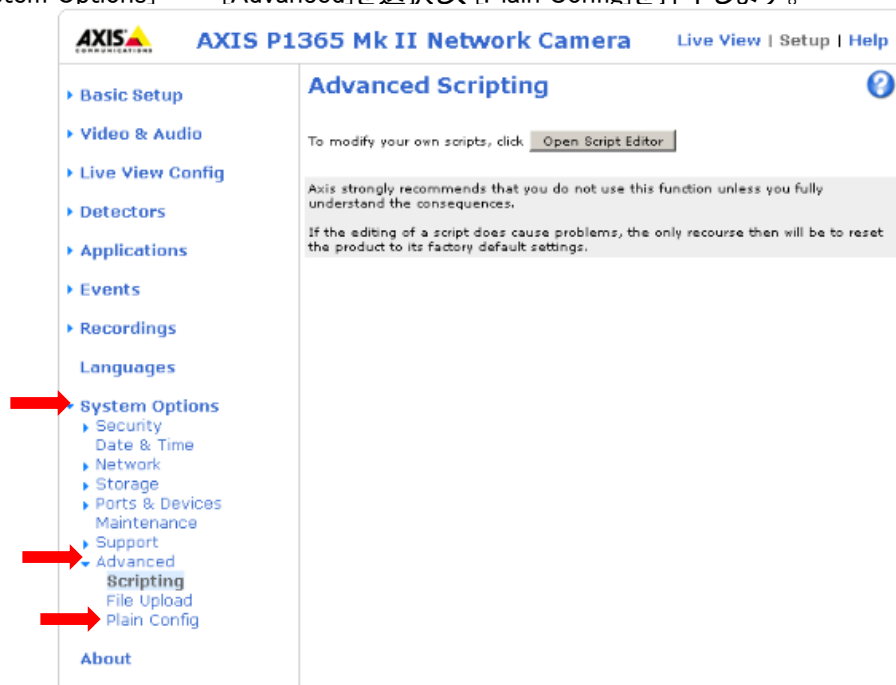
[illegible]tem Options」 → 「Advanced」を選択し、「Plain Config」を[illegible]

AXIS COMMUNICATIONS

AXIS P1365 Mk II Network Camera

Live View | Setup | Help

Basic Setup
Video & Audio
Live View Config
Detectors
Applications
Events
Recordings
Languages
System Options
Security
Date & Time
Network
Storage
Ports & Devices
Maintenance
Support
Advanced
Scripting
File Upload
Plain Config
About

Advanced Scripting

?

To modify your own scripts, click Open Script Editor

Axis strongly recommends that you do not use this function unless you fully understand the consequences.

If the editing of a script does cause problems, the only recourse then will be to reset the product to its factory default settings.